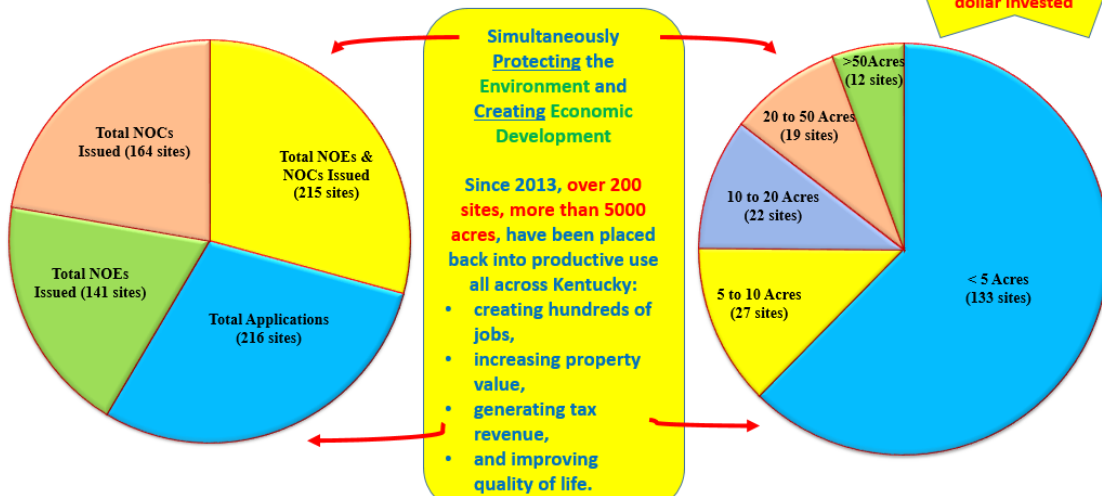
dollar invested

Total NOCs Issued (164 sites)

Total NOEs & NOCs Issued (215 sites)

Total NOEs Issued (141 sites)

Total Applications (216 sites)

Simultaneously Protecting the Environment and Creating Economic Development

Since 2013, over 200 sites, more than 5000 acres, have been placed back into productive use all across Kentucky:

- creating hundreds of jobs,
- increasing property value,
- generating tax revenue,
- and improving quality of life.

>50Acres (12 sites)

20 to 50 Acres (19 sites)

10 to 20 Acres (22 sites)

5 to 10 Acres (27 sites)

< 5 Acres (133 sites)